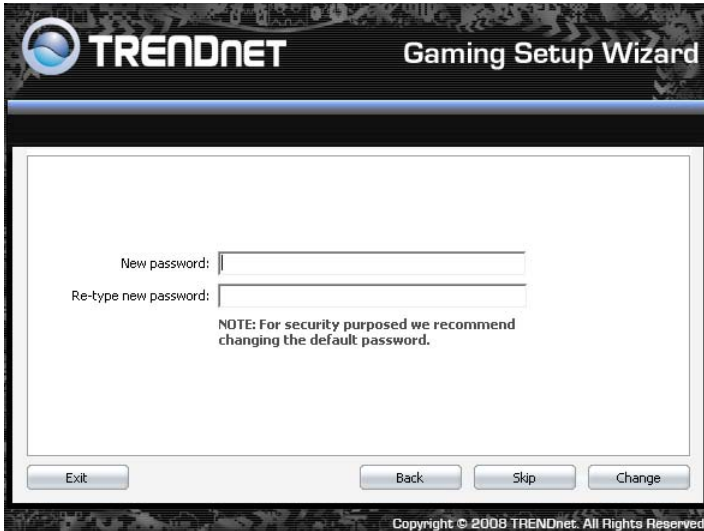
TRENDnET

Gaming Setup Wizard

New password:

Re-type new password:

NOTE: For security purposed we recommend changing the default password.

Exit

Back

Skip

Change

Copyright © 2008 TRENDnet. All Rights Reserved